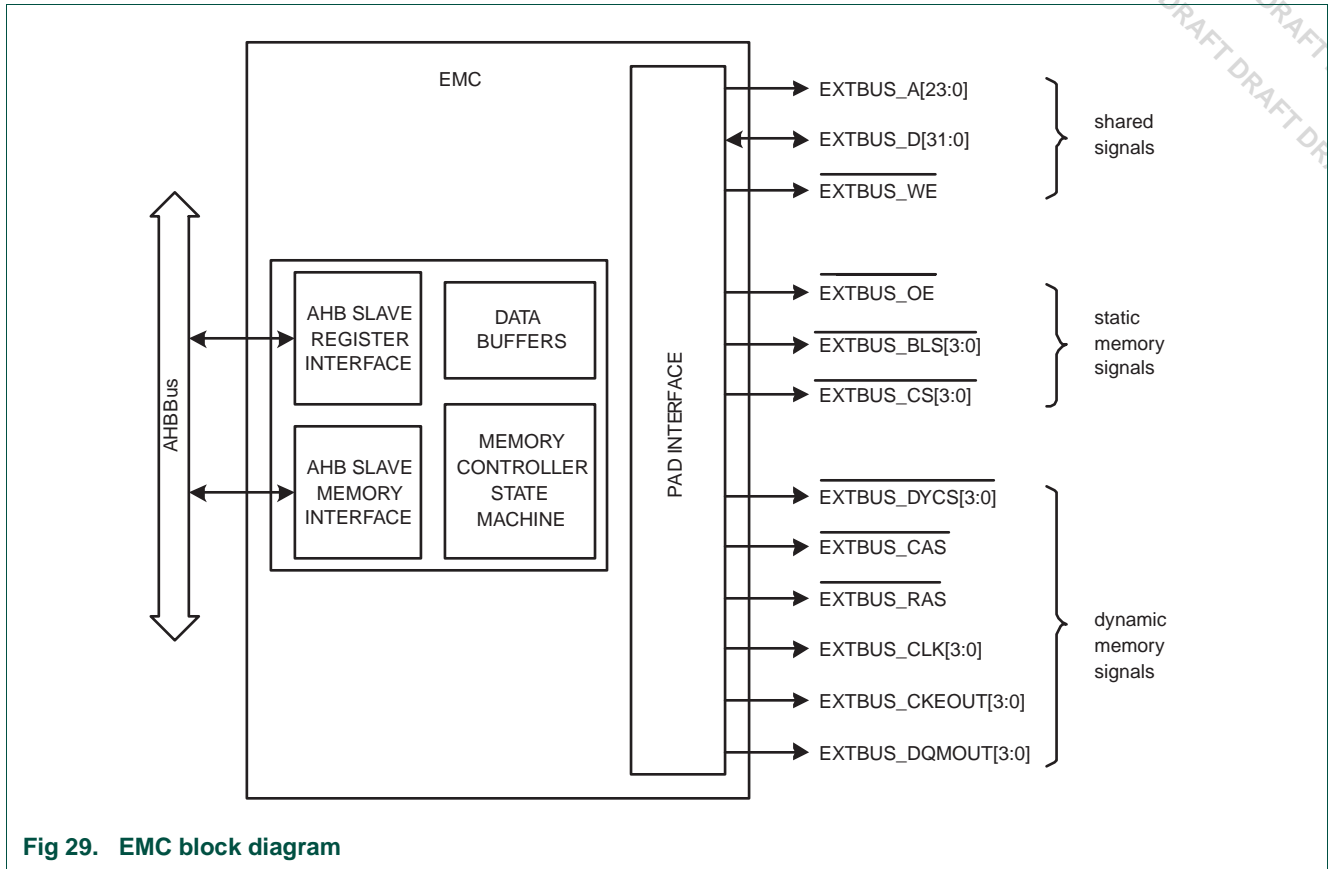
DRAFT DRAFT DRAFT DR

EMC

AHBBus

AHB SLAVE REGISTER INTERFACE

DATA BUFFERS

AHB SLAVE MEMORY INTERFACE

MEMORY CONTROLLER STATE MACHINE

PAD INTERFACE

EXTBUS_A[23:0]

EXTBUS_D[31:0]

$\overline{\text{EXTBUS\_WE}}$

shared signals

$\overline{\text{EXTBUS\_OE}}$

$\overline{\text{EXTBUS\_BLS[3:0]}}$

$\overline{\text{EXTBUS\_CS[3:0]}}$

static memory signals

$\overline{\text{EXTBUS\_DYCS[3:0]}}$

$\overline{\text{EXTBUS\_CAS}}$

$\overline{\text{EXTBUS\_RAS}}$

EXTBUS_CLK[3:0]

EXTBUS_CKEOUT[3:0]

EXTBUS_DQMOUT[3:0]

dynamic memory signals

Fig 29. EMC block diagram